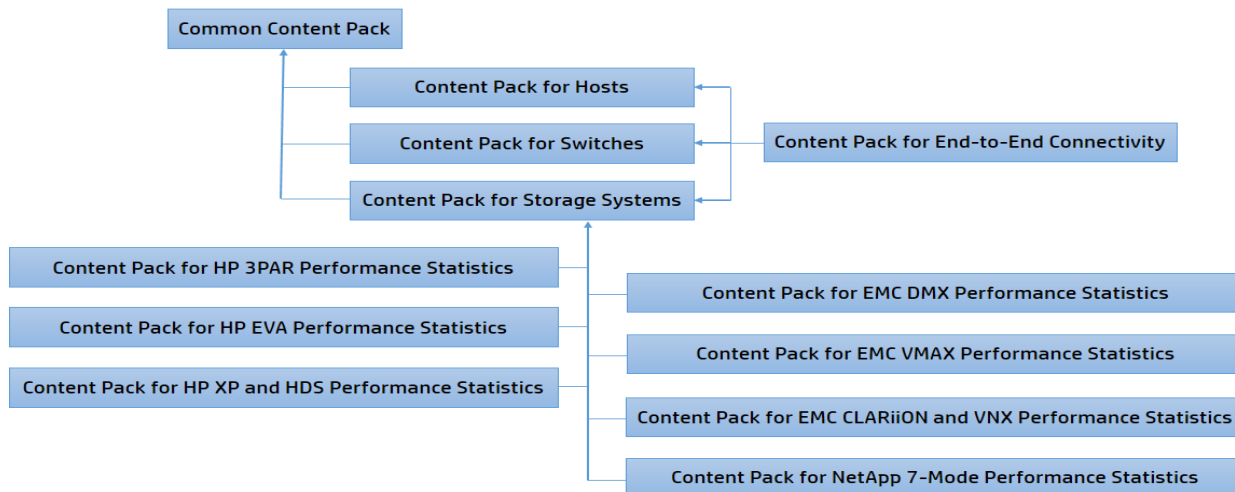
Common Content Pack

Content Pack for Hosts

Content Pack for Switches

Content Pack for End-to-End Connectivity

Content Pack for Storage Systems

Content Pack for HP 3PAR Performance Statistics

Content Pack for HP EVA Performance Statistics

Content Pack for HP XP and HDS Performance Statistics

Content Pack for EMC DMX Performance Statistics

Content Pack for EMC VMAX Performance Statistics

Content Pack for EMC CLARiiON and VNX Performance Statistics

Content Pack for NetApp 7-Mode Performance Statistics